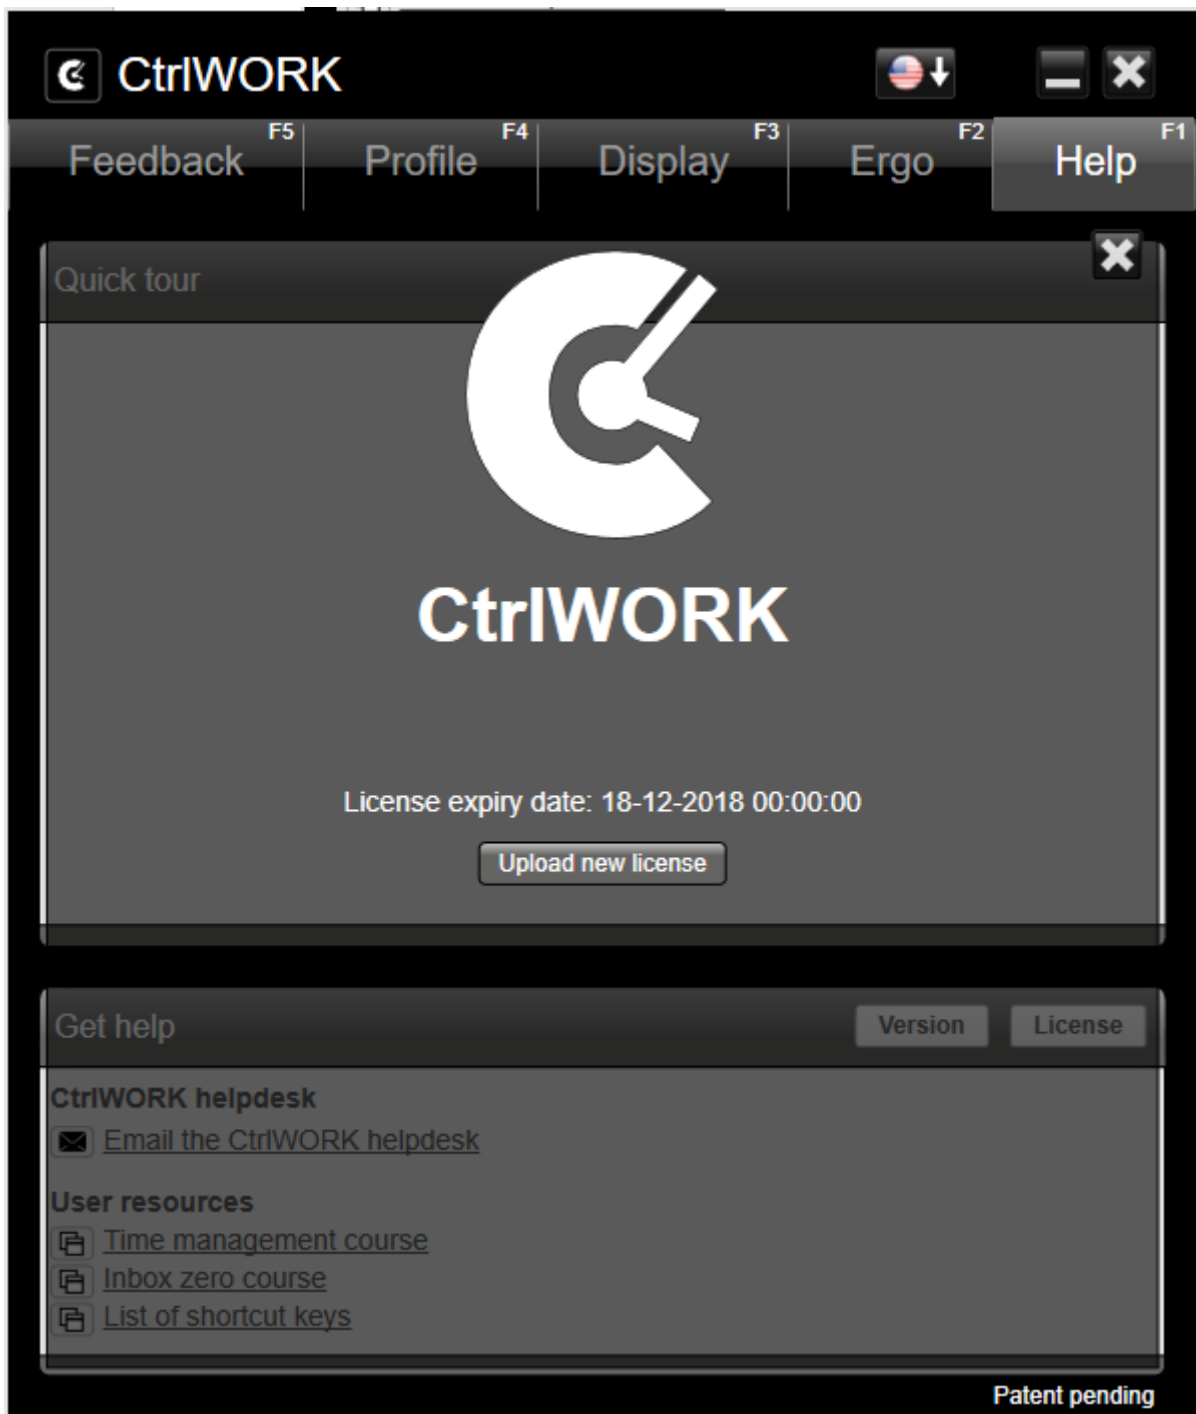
CtrlWORK

Feedback F5 Profile F4 Display F3 Ergo F2 Help F1

Quick tour

CtrlWORK

License expiry date: 18-12-2018 00:00:00

Upload new license

Get help

Version License

CtrlWORK helpdesk

Email the CtrlWORK helpdesk

User resources

Time management course

Inbox zero course

List of shortcut keys

Patent pending